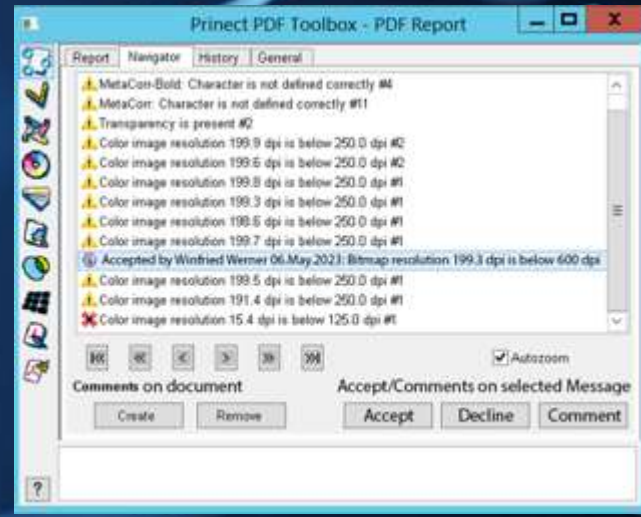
Prinect PDF Toolbox - PDF Report

Report | Navigator | History | General

MetaCorr-Bold: Character is not defined correctly #4
MetaCorr: Character is not defined correctly #11
Transparency is present #2
Color image resolution 199.9 dpi is below 250.0 dpi #2
Color image resolution 199.6 dpi is below 250.0 dpi #2
Color image resolution 199.8 dpi is below 250.0 dpi #1
Color image resolution 199.3 dpi is below 250.0 dpi #1
Color image resolution 198.6 dpi is below 250.0 dpi #1
Color image resolution 199.7 dpi is below 250.0 dpi #1
Accepted by Winfried Werner 06.May.2023: Bitmap resolution 199.3 dpi is below 600 dpi
Color image resolution 199.5 dpi is below 250.0 dpi #1
Color image resolution 191.4 dpi is below 250.0 dpi #1
Color image resolution 15.4 dpi is below 125.0 dpi #1

Autozoom

Comments on document
Create | Remove

Accept/Comments on selected Message
Accept | Decline | Comment

?